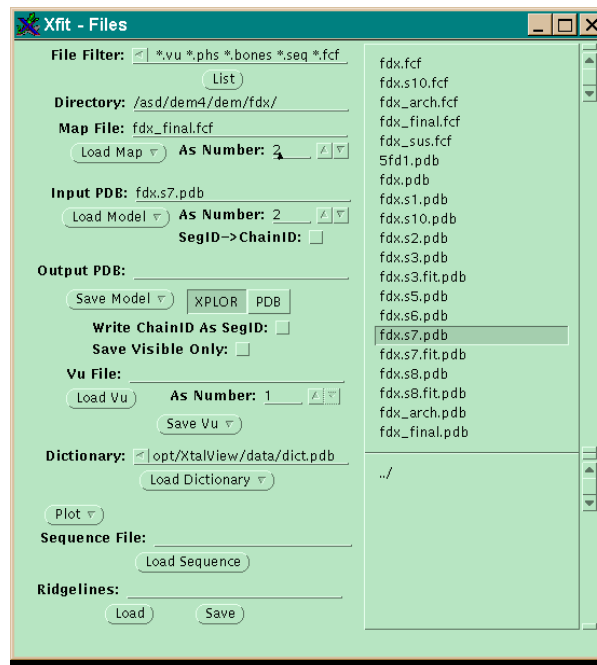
Xfit - Files

File Filter: *.vu *.phs *.bones *.seq *.fcf
List
Directory: /asd/dem4/dem/fdx/
Map File: fdx_final.fcf
Load Map As Number: 2
Input PDB: fdx.s7.pdb
Load Model As Number: 2
SegID->ChainID:
Output PDB:
Save Model XPLOR PDB
Write ChainID As SegID:
Save Visible Only:
Vu File:
Load Vu As Number: 1
Save Vu
Dictionary: opt/XtalView/data/dict.pdb
Load Dictionary
Plot
Sequence File:
Load Sequence
Ridgelines:
Load Save

fdx.fcf
fdx.s10.fcf
fdx_arch.fcf
fdx_final.fcf
fdx_sus.fcf
5fd1.pdb
fdx.pdb
fdx.s1.pdb
fdx.s10.pdb
fdx.s2.pdb
fdx.s3.pdb
fdx.s3.fit.pdb
fdx.s5.pdb
fdx.s6.pdb
fdx.s7.pdb
fdx.s7.fit.pdb
fdx.s8.pdb
fdx.s8.fit.pdb
fdx_arch.pdb
fdx_final.pdb

../